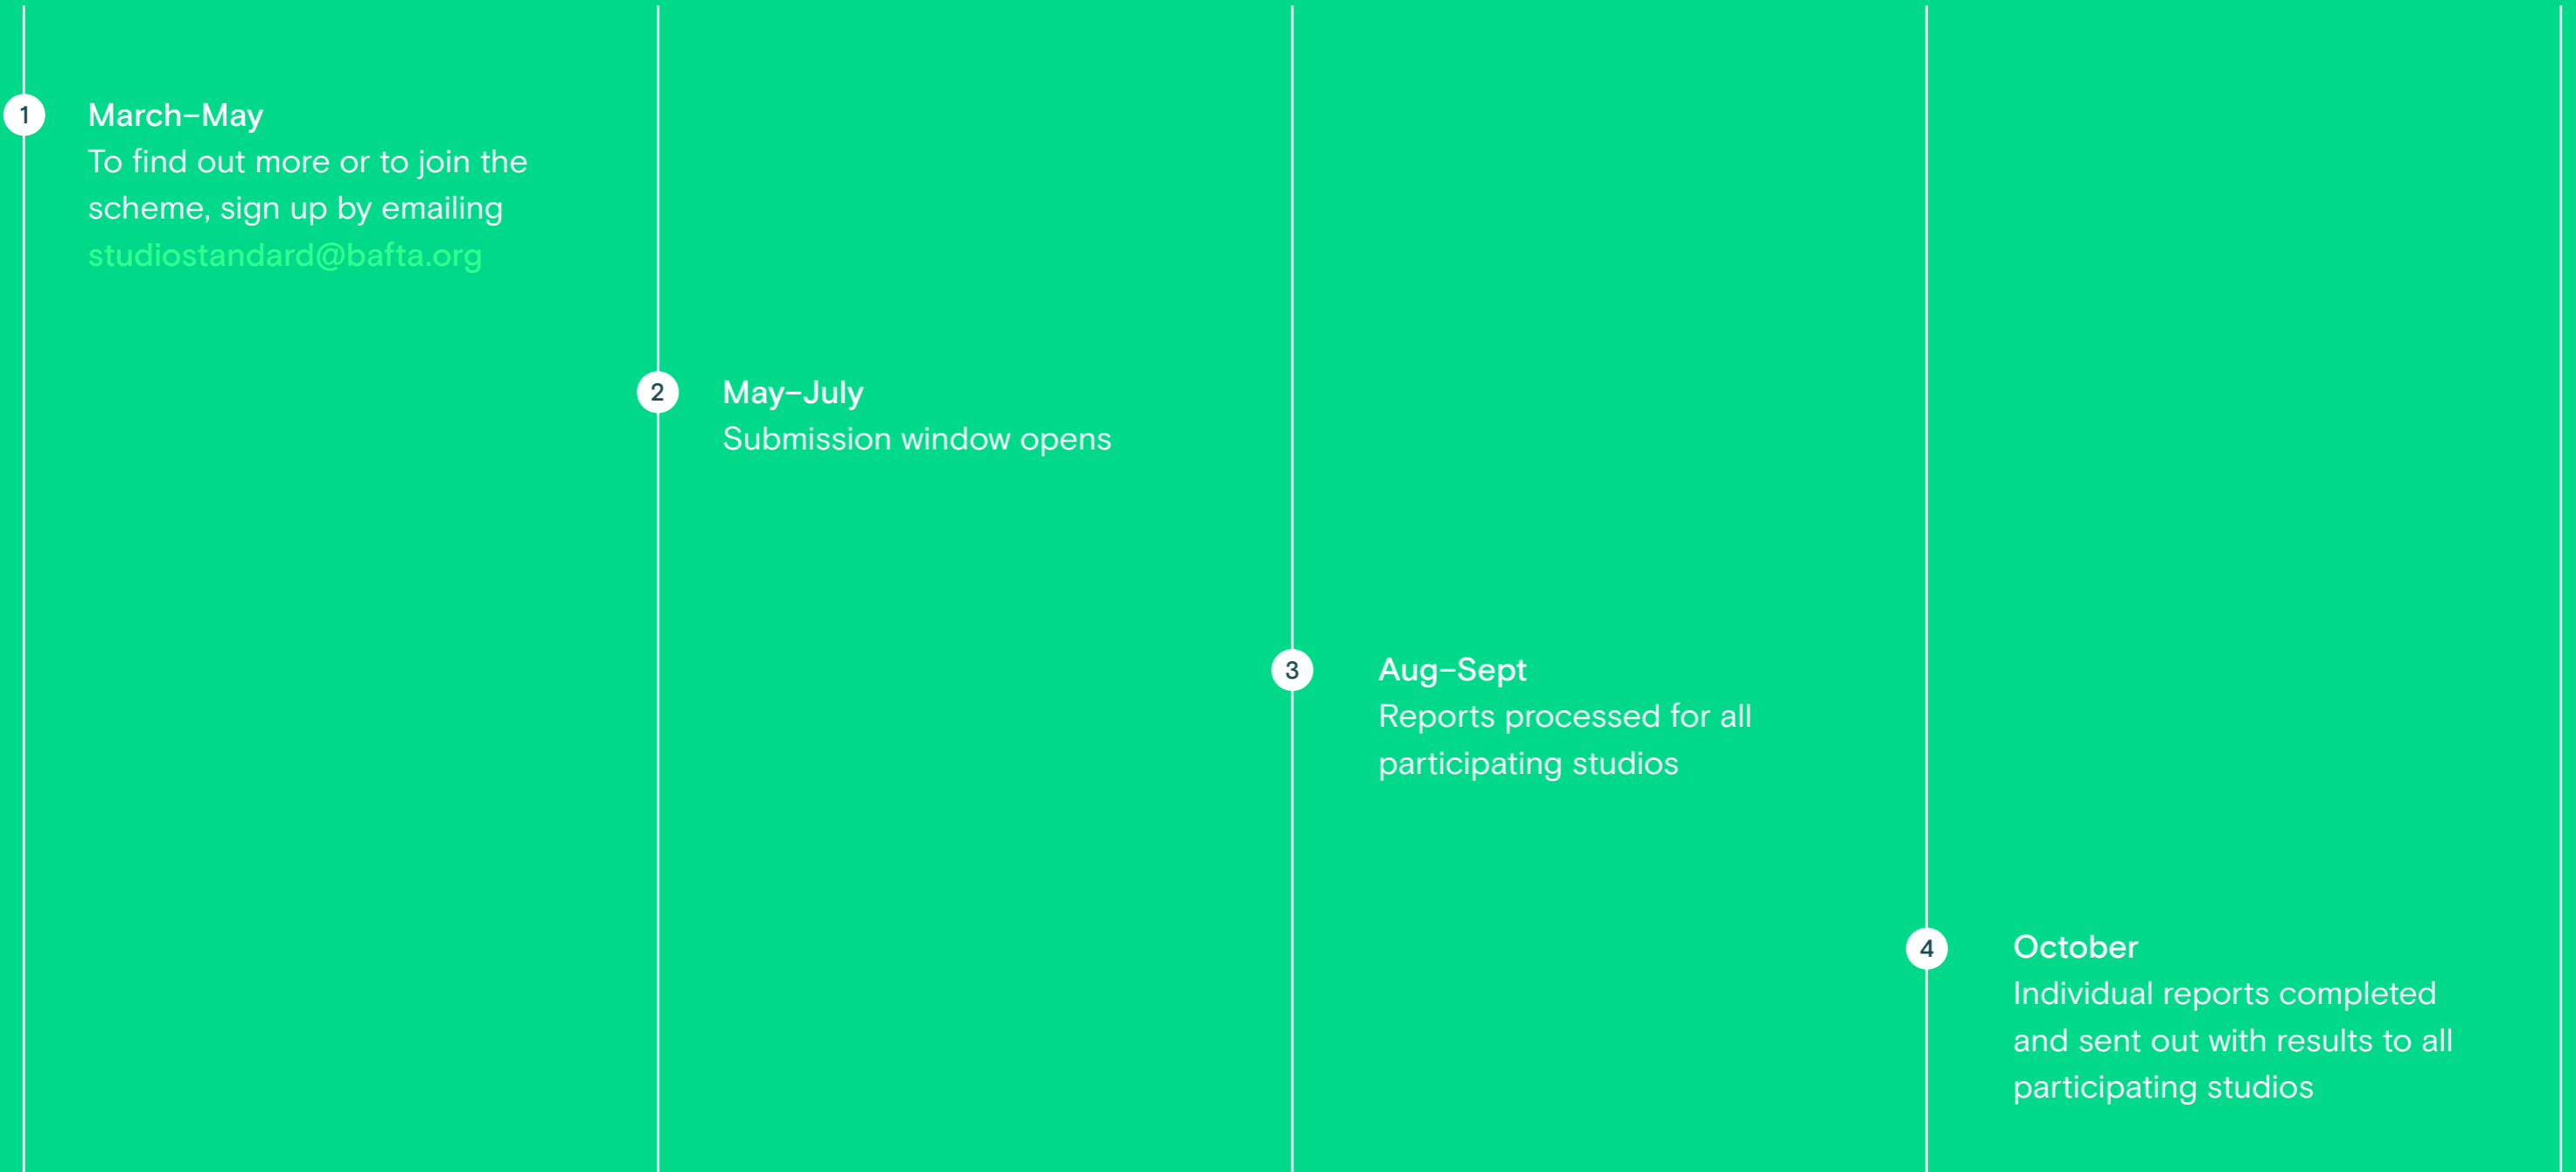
1

March–May
To find out more or to join the scheme, sign up by emailing studiostandard@bafta.org

2

May–July
Submission window opens

3

Aug–Sept
Reports processed for all participating studios

4

October
Individual reports completed and sent out with results to all participating studios